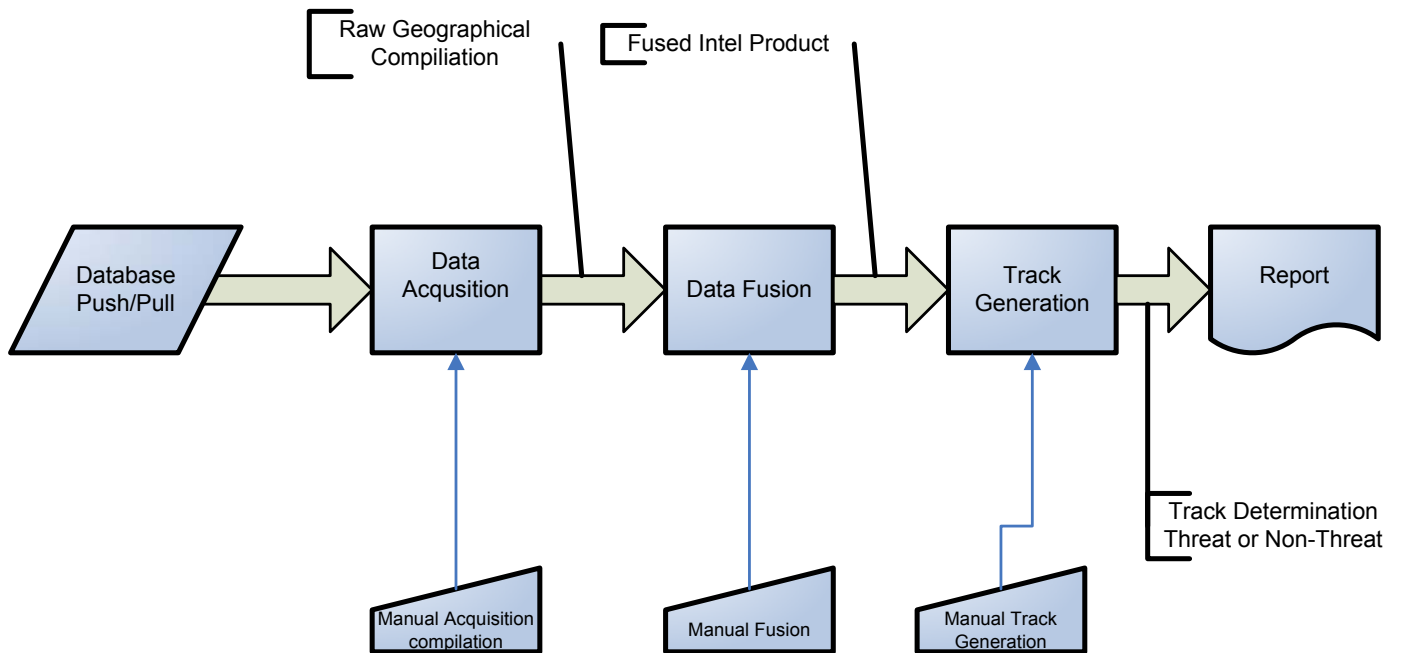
Raw Geographical Compilation

Fused Intel Product

Database Push/Pull

Data Acqusition

Data Fusion

Track Generation

Report

Track Determination Threat or Non-Threat

Manual Acquisition compilation

Manual Fusion

Manual Track Generation